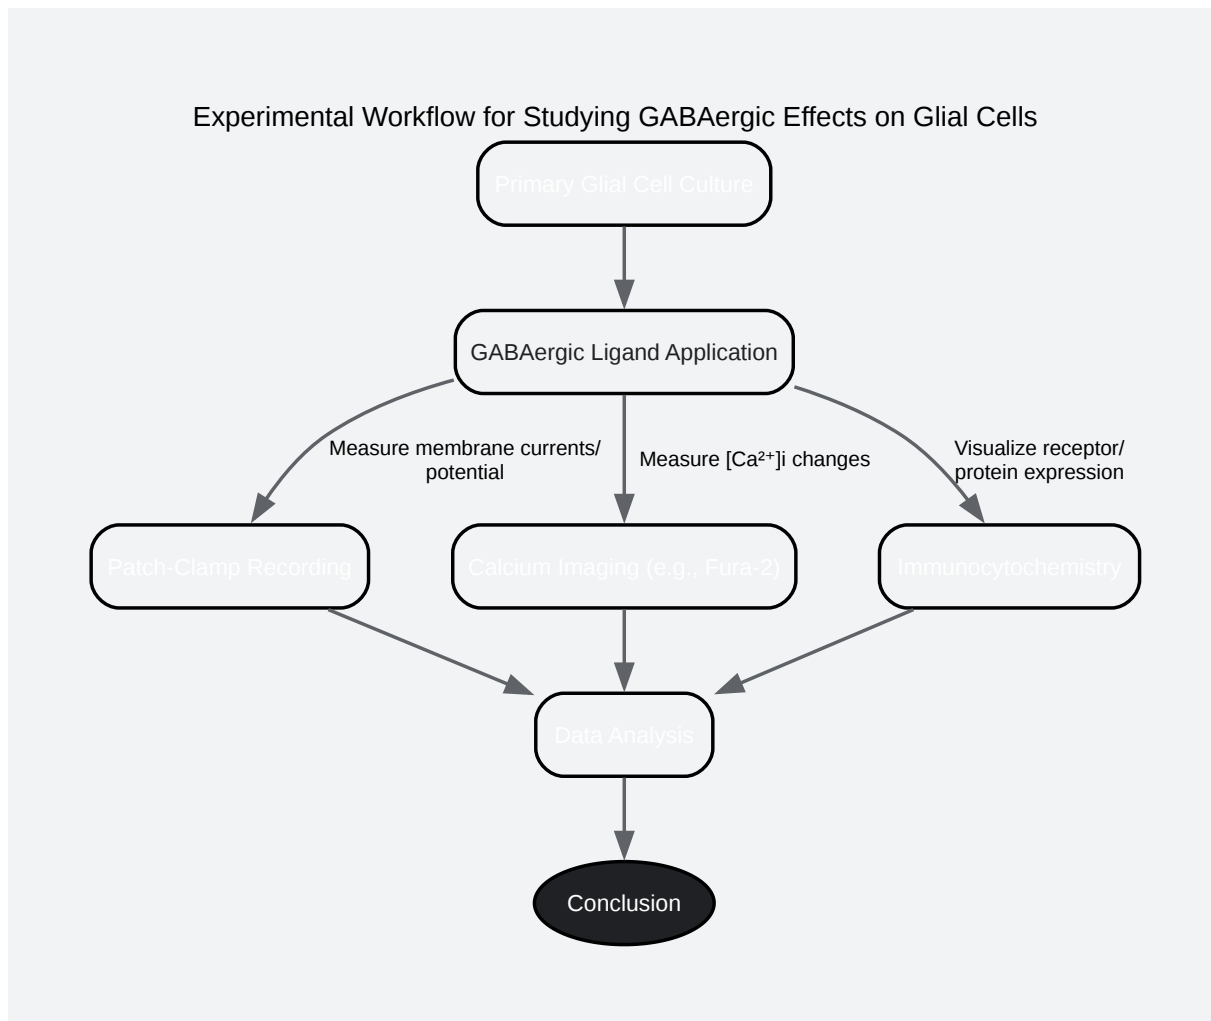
Experimental Workflow for Studying GABAergic Effects on Glial Cells

Primary Glial Cell Culture

GABAergic Ligand Application

Measure membrane currents/ potential

Measure $[Ca^{2+}]$i changes

Visualize receptor/ protein expression

Patch-Clamp Recording

Calcium Imaging (e.g., Fura-2)

Immunocytochemistry

Data Analysis

Conclusion